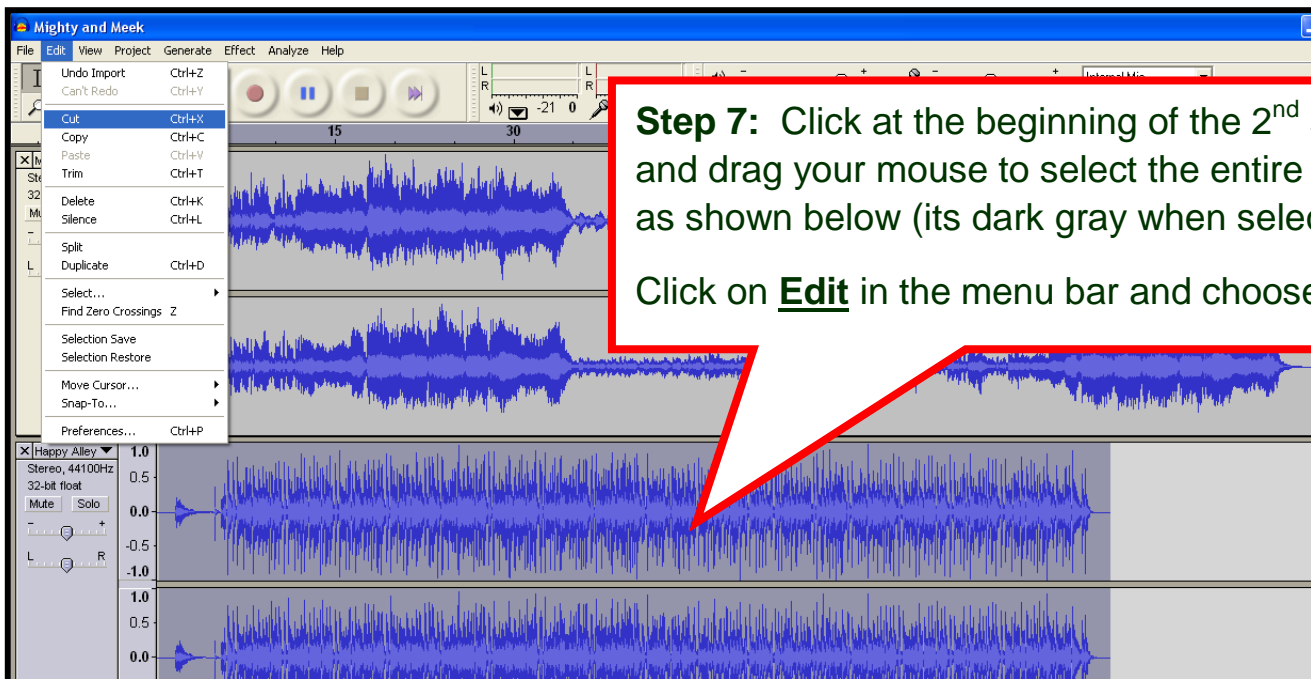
Mighty and Meek

File Edit View Project Generate Effect Analyze Help

Undo Import Ctrl+Z
Can't Redo Ctrl+Y
Cut Ctrl+X
Copy Ctrl+C
Paste Ctrl+V
Trim Ctrl+T
Delete Ctrl+K
Silence Ctrl+L
Split
Duplicate Ctrl+D
Select...
Find Zero Crossings Z
Selection Save
Selection Restore
Move Cursor...
Snap-To...
Preferences... Ctrl+P

-21 0

15 30

Internal Mic

**Step 7:** Click at the beginning of the 2$^{nd}$ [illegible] and drag your mouse to select the entire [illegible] as shown below (its dark gray when selec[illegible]

Click on **Edit** in the menu bar and choose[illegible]

Happy Alley
Stereo, 44100Hz
32-bit float
Mute Solo
L R

1.0
0.5
0.0
-0.5
-1.0
1.0
0.5
0.0